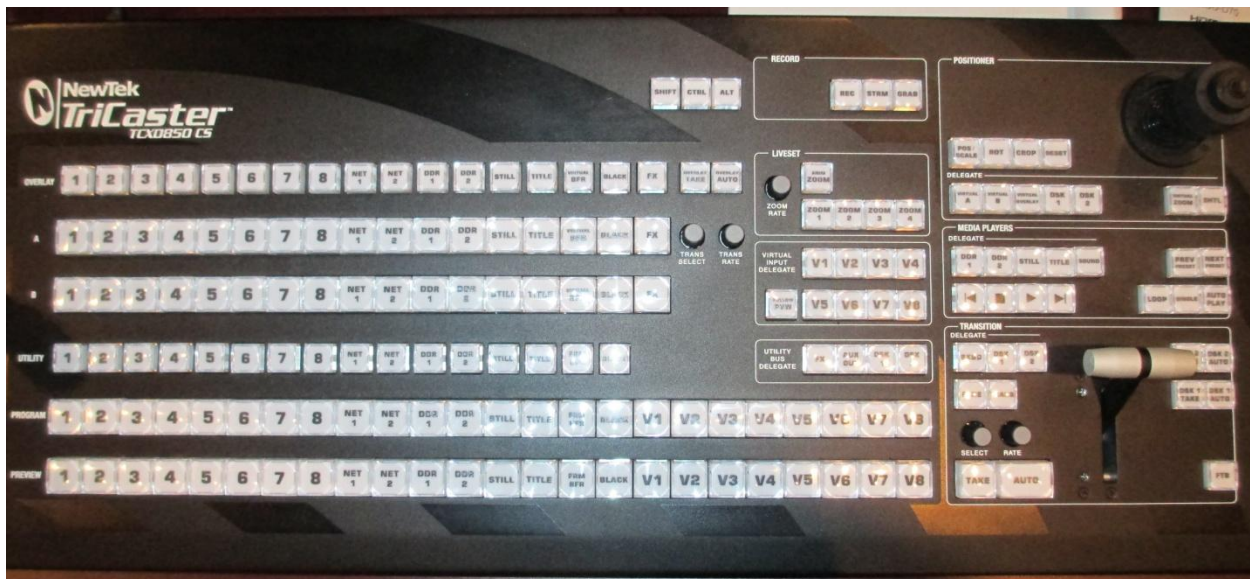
NewTek TriCaster™ TCXD850 CS

SHIFT CTRL ALT

RECORD
REC STRM GRAB

POSITIONER
POS/SCALE ROT CROP RESET

DELEGATE
VIRTUAL A VIRTUAL B VIRTUAL OVERLAY DSK 1 DSK 2

OVERLAY 1 2 3 4 5 6 7 8 NET 1 NET 2 DDR 1 DDR 2 STILL TITLE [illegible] BFR BLACK FX OVERLAY TAKE OVERLAY AUTO

LIVESET
ZOOM RATE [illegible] ZOOM
ZOOM 1 ZOOM 2 ZOOM 3 ZOOM 4

A 1 2 3 4 5 6 7 8 NET 1 NET 2 DDR 1 DDR 2 STILL TITLE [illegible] BFR BLACK FX

TRANS SELECT TRANS RATE

VIRTUAL INPUT DELEGATE V1 V2 V3 V4
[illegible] V5 V6 V7 V8

MEDIA PLAYERS
DELEGATE
DDR 1 DDR 2 STILL TITLE SOUND
PREV NEXT
LOOP SINGLE AUTO PLAY

B 1 2 3 4 5 6 7 8 NET 1 NET 2 DDR 1 DDR 2 STILL TITLE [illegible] BLACK FX

UTILITY 1 2 3 4 5 6 7 8 NET 1 NET 2 DDR 1 DDR 2 STILL TITLE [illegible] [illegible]

UTILITY BUS DELEGATE FX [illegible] DSK DSK

TRANSITION
DELEGATE
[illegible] DSK 1 DSK 2
DSK 2 AUTO
DSK 1 TAKE DSK 1 AUTO

SELECT RATE
TAKE AUTO
FTB

PROGRAM 1 2 3 4 5 6 7 8 NET 1 NET 2 DDR 1 DDR 2 STILL TITLE FRM BFR BLACK V1 V2 V3 V4 V5 V6 V7 V8

PREVIEW 1 2 3 4 5 6 7 8 NET 1 NET 2 DDR 1 DDR 2 STILL TITLE FRM BFR BLACK V1 V2 V3 V4 V5 V6 V7 V8